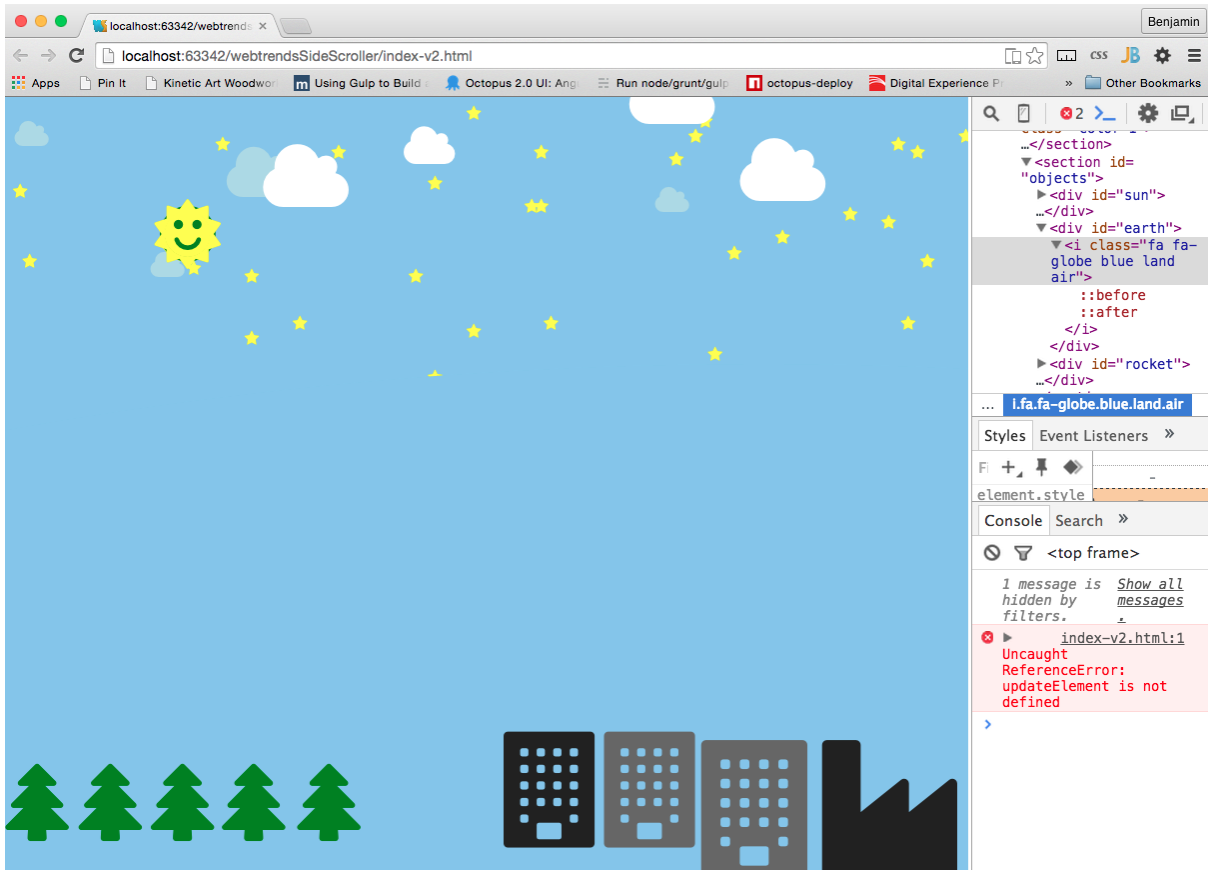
localhost:63342/webtrends

Benjamin

localhost:63342/webtrendsSideScroller/index-v2.html

css JB

Apps Pin It Kinetic Art Woodwor Using Gulp to Build Octopus 2.0 UI: Ang Run node/grunt/gulp octopus-deploy Digital Experience P » Other Bookmarks

2

…</section>
▼<section id="objects">
▶<div id="sun">…</div>
▼<div id="earth">
▼<i class="fa fa-globe blue land air">
::before
::after
</i>
</div>
▶<div id="rocket">…</div>

… i.fa.fa-globe.blue.land.air

Styles Event Listeners »

element.style

Console Search »

<top frame>

1 message is hidden by filters. Show all messages.

index-v2.html:1
Uncaught ReferenceError: updateElement is not defined

>